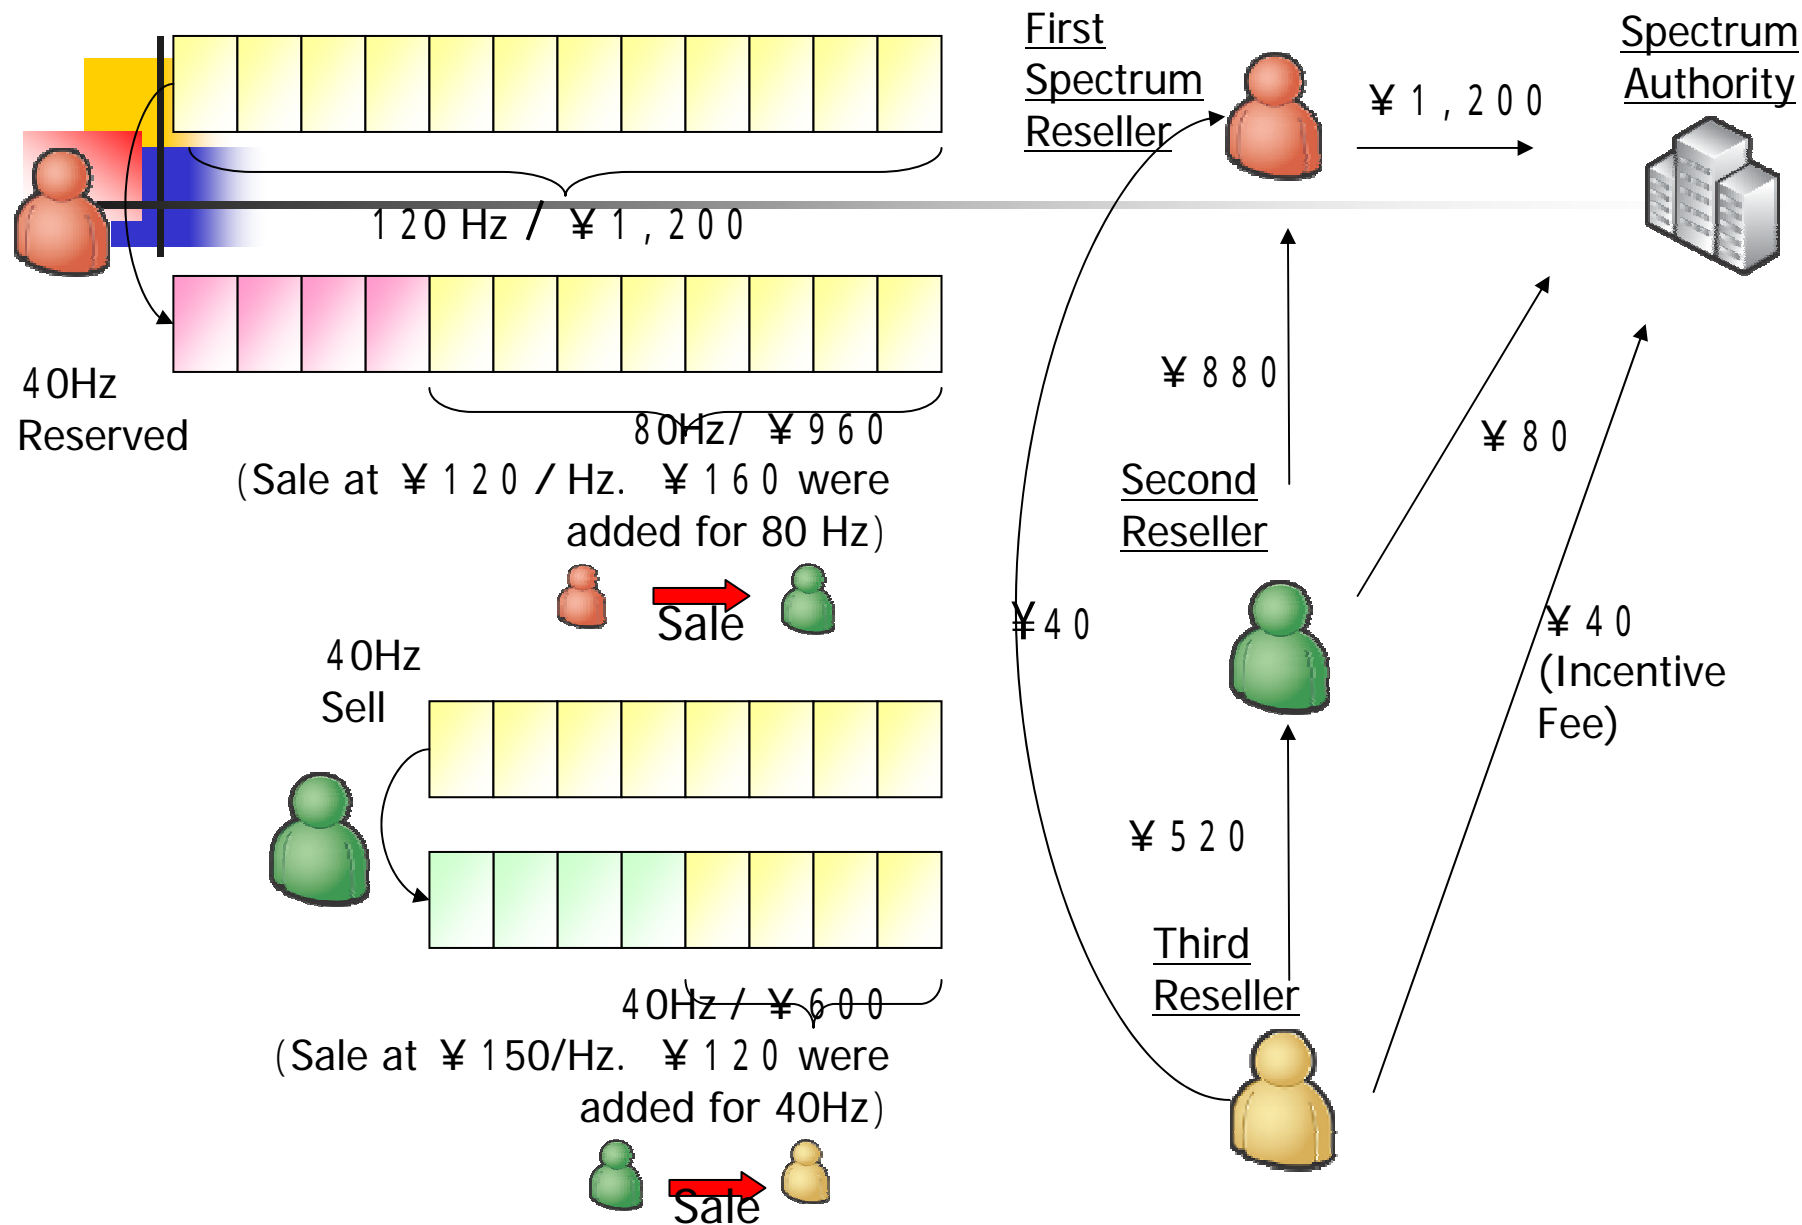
First Spectrum Reseller

¥１，２００

Spectrum Authority

１２０Hz / ¥１，２００

４0Hz Reserved

８0Hz/ ¥９６０
（Sale at ¥１２０ / Hz. ¥１６０ were added for 80 Hz）

Sale

¥８８０

¥８０

Second Reseller

¥４０

¥４０ (Incentive Fee)

４0Hz Sell

¥５２０

Third Reseller

４0Hz / ¥６００
（Sale at ¥150/Hz. ¥１２０ were added for 40Hz）

Sale